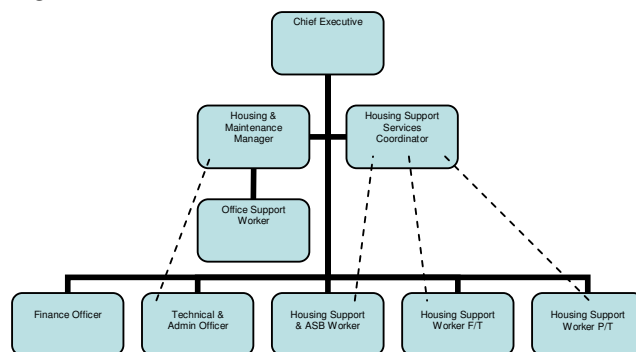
Chief Executive

Housing & Maintenance Manager

Housing Support Services Coordinator

Office Support Worker

Finance Officer

Technical & Admin Officer

Housing Support & ASB Worker

Housing Support Worker F/T

Housing Support Worker P/T